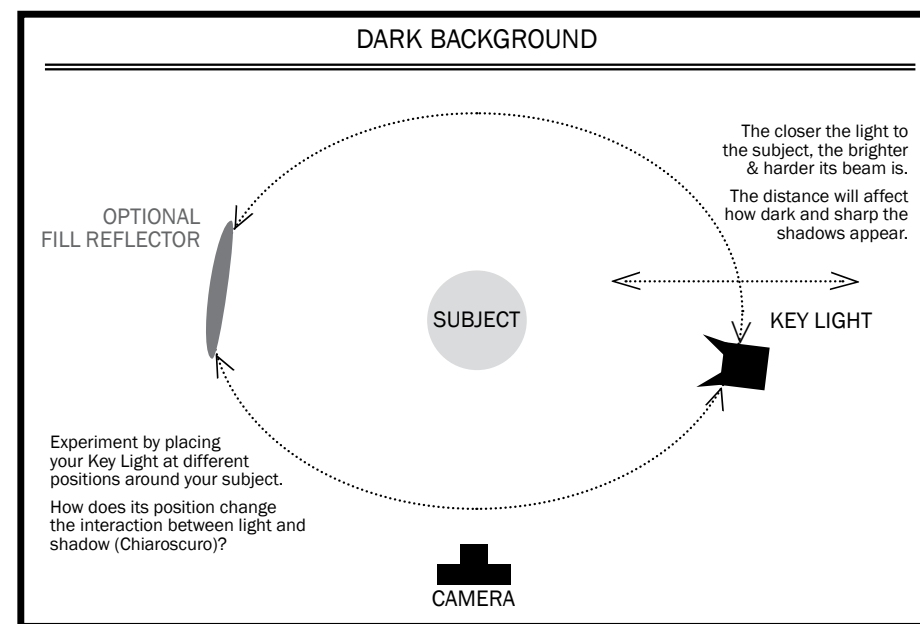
DARK BACKGROUND

The closer the light to the subject, the brighter & harder its beam is.

The distance will affect how dark and sharp the shadows appear.

OPTIONAL FILL REFLECTOR

SUBJECT

KEY LIGHT

Experiment by placing your Key Light at different positions around your subject.

How does its position change the interaction between light and shadow (Chiaroscuro)?

CAMERA